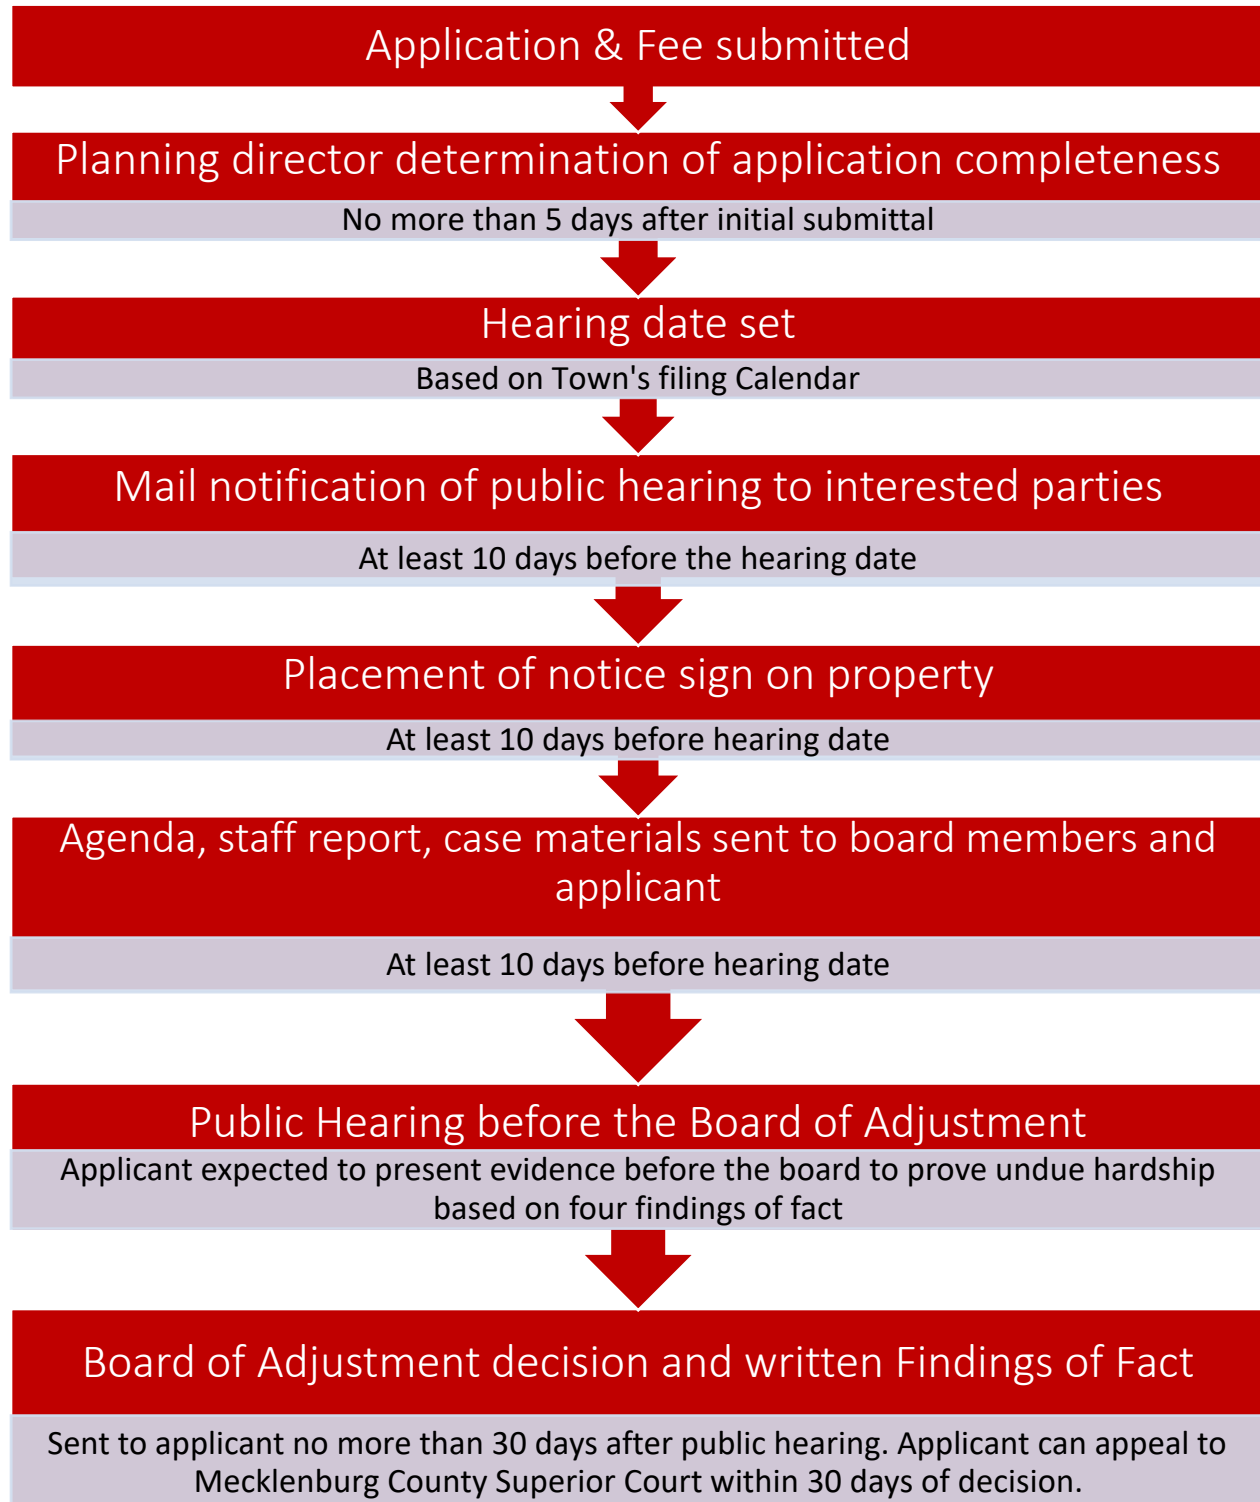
Application & Fee submitted

Planning director determination of application completeness

No more than 5 days after initial submittal

Hearing date set

Based on Town's filing Calendar

Mail notification of public hearing to interested parties

At least 10 days before the hearing date

Placement of notice sign on property

At least 10 days before hearing date

Agenda, staff report, case materials sent to board members and applicant

At least 10 days before hearing date

Public Hearing before the Board of Adjustment

Applicant expected to present evidence before the board to prove undue hardship based on four findings of fact

Board of Adjustment decision and written Findings of Fact

Sent to applicant no more than 30 days after public hearing. Applicant can appeal to Mecklenburg County Superior Court within 30 days of decision.